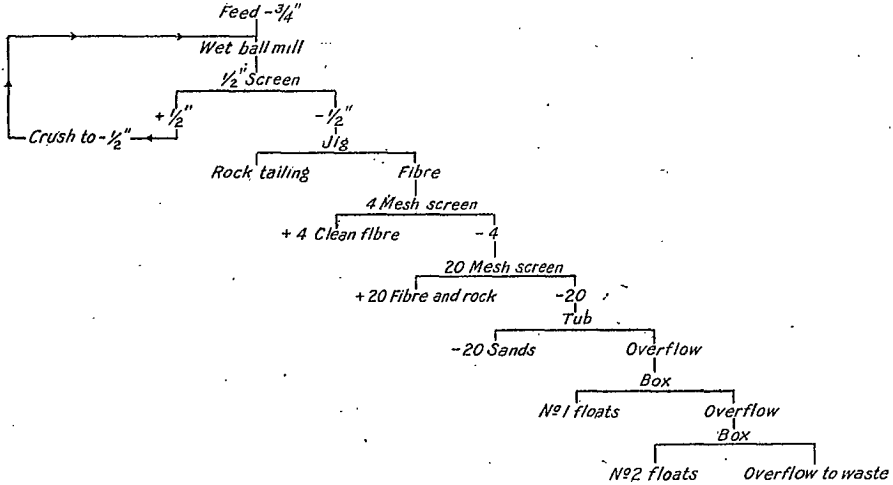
Feed -$\frac{3}{4}$"

Wet ball mill

$\frac{1}{2}$" Screen

+ $\frac{1}{2}$"

Crush to -$\frac{1}{2}$"

-$\frac{1}{2}$"

Jig

Rock tailing

Fibre

4 Mesh screen

+ 4 Clean fibre

- 4

20 Mesh screen

+ 20 Fibre and rock

-20

Tub

-20 Sands

Overflow

Box

№ 1 floats

Overflow

Box

№ 2 floats

Overflow to waste